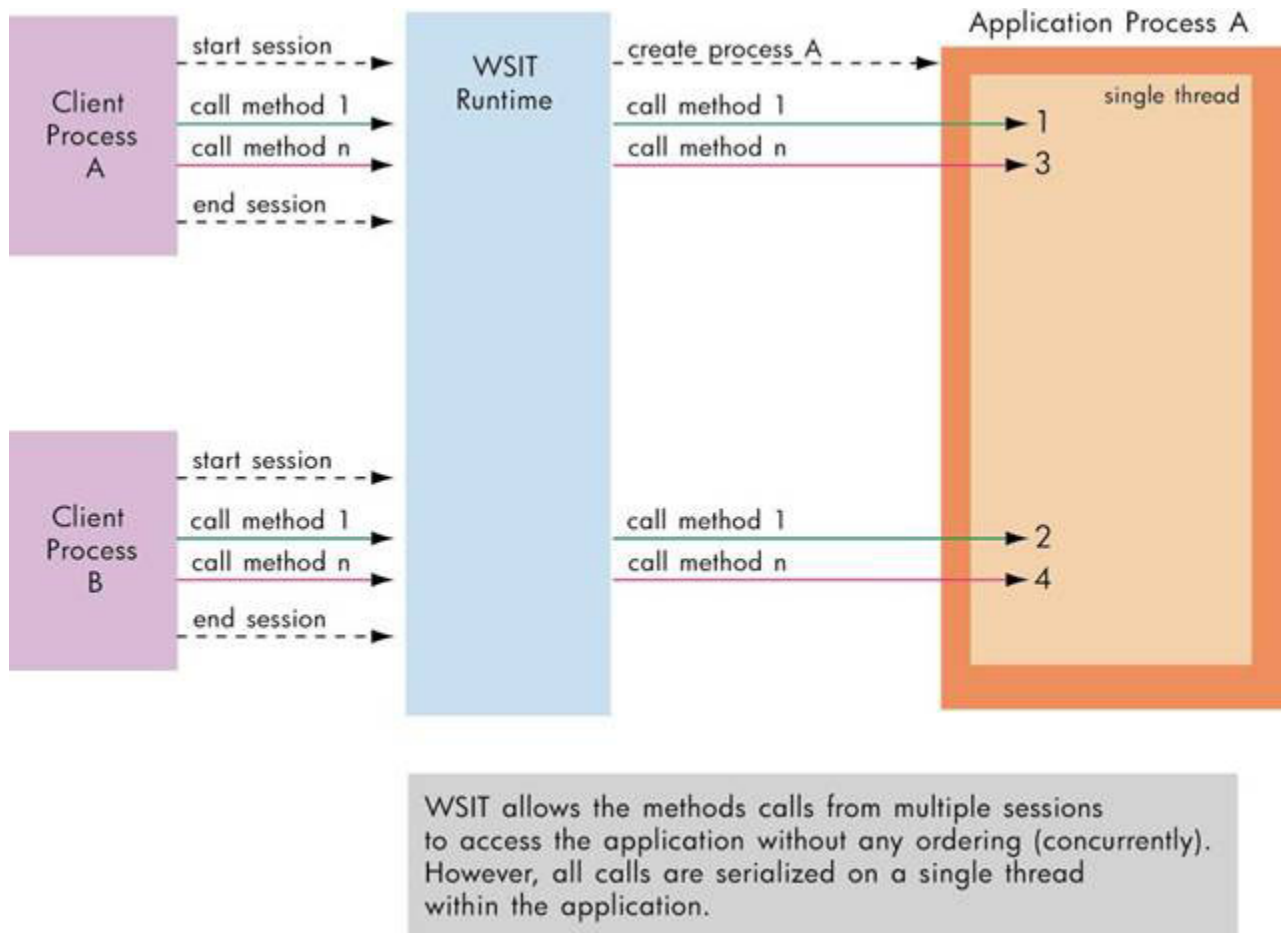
Client Process A

start session

call method 1

call method n

end session

WSIT Runtime

create process A

call method 1

call method n

Application Process A

single thread

1

3

Client Process B

start session

call method 1

call method n

end session

call method 1

call method n

2

4

WSIT allows the methods calls from multiple sessions to access the application without any ordering (concurrently). However, all calls are serialized on a single thread within the application.